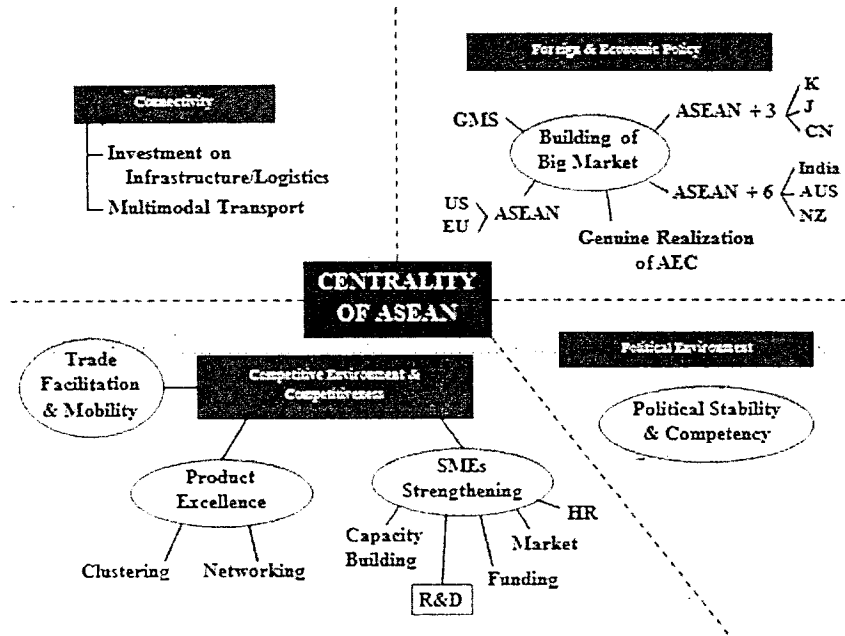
Connectivity

Investment on Infrastructure/Logistics

Multimodal Transport

Foreign & Economic Policy

GMS

Building of Big Market

ASEAN + 3

K

J

CN

ASEAN + 6

India

AUS

NZ

US

EU

ASEAN

Genuine Realization of AEC

CENTRALITY OF ASEAN

Trade Facilitation & Mobility

Competitive Environment & Competitiveness

Political Environment

Political Stability & Competency

Product Excellence

SMEs Strengthening

HR

Capacity Building

Market

Clustering

Networking

Funding

R&D